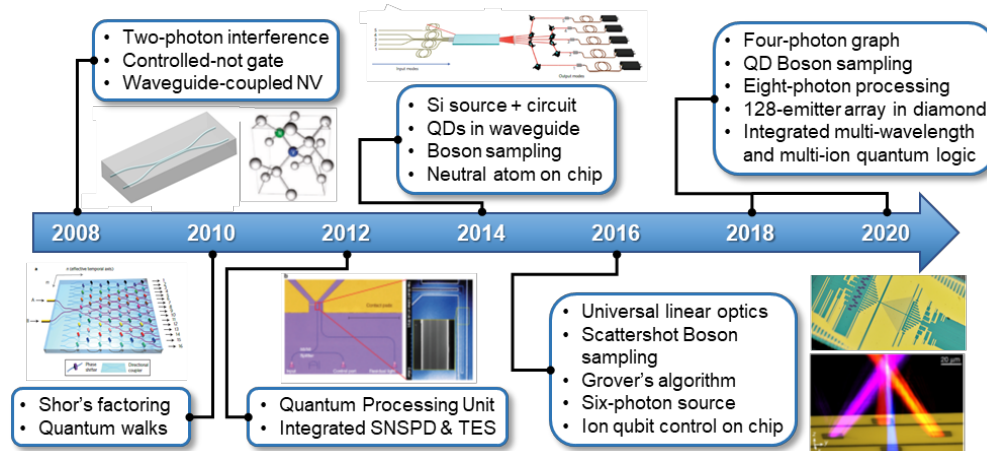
- Two-photon interference
- Controlled-not gate
- Waveguide-coupled NV

Input modes

Output modes

- Si source + circuit
- QDs in waveguide
- Boson sampling
- Neutral atom on chip

- Four-photon graph
- QD Boson sampling
- Eight-photon processing
- 128-emitter array in diamond
- Integrated multi-wavelength and multi-ion quantum logic

2008 2010 2012 2014 2016 2018 2020

n (effective temporal axis)

Phase shifter

Directional coupler

Contact pads

20 μm

- Shor's factoring
- Quantum walks

- Quantum Processing Unit
- Integrated SNSPD & TES

- Universal linear optics
- Scattershot Boson sampling
- Grover's algorithm
- Six-photon source
- Ion qubit control on chip